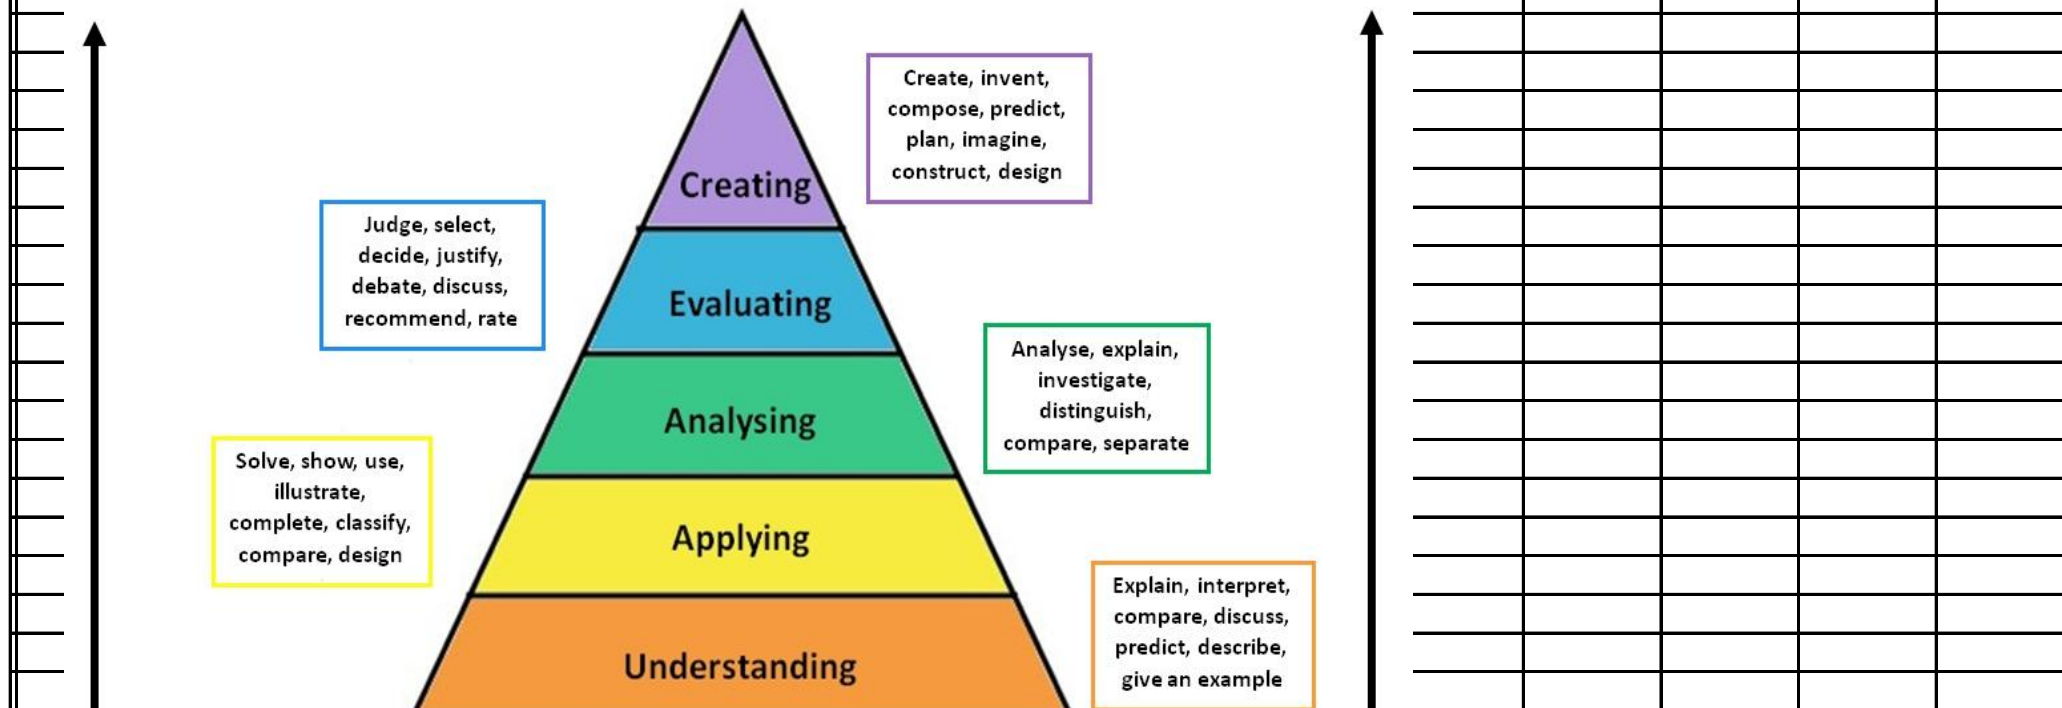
Creating

Create, invent, compose, predict, plan, imagine, construct, design

Judge, select, decide, justify, debate, discuss, recommend, rate

Evaluating

Analysing

Analyse, explain, investigate, distinguish, compare, separate

Solve, show, use, illustrate, complete, classify, compare, design

Applying

Understanding

Explain, interpret, compare, discuss, predict, describe, give an example